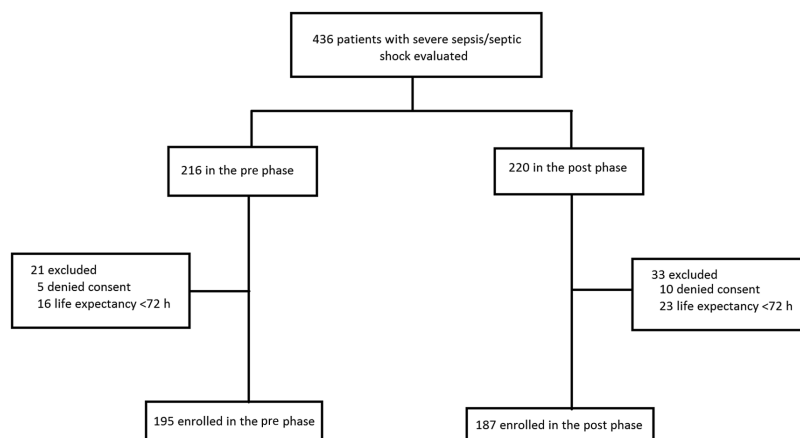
436 patients with severe sepsis/septic shock evaluated

216 in the pre phase

220 in the post phase

21 excluded
5 denied consent
16 life expectancy <72 h

33 excluded
10 denied consent
23 life expectancy <72 h

195 enrolled in the pre phase

187 enrolled in the post phase